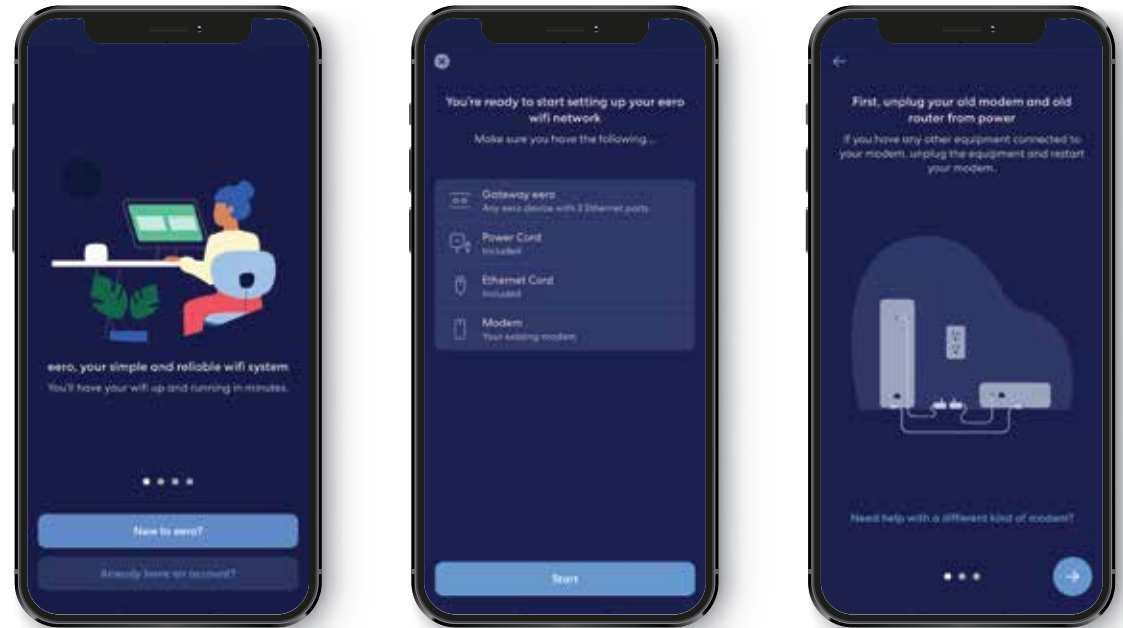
eero, your simple and reliable wifi system

You'll have your wifi up and running in minutes.

New to eero?

Already have an account?

You're ready to start setting up your eero wifi network

Make sure you have the following...

Gateway eero
Any eero device with 2 Ethernet ports

Power Cord
Included

Ethernet Cord
Included

Modem
Your existing modem

Start

First, unplug your old modem and old router from power

If you have any other equipment connected to your modem, unplug the equipment and restart your modem.

Need help with a different kind of modem?